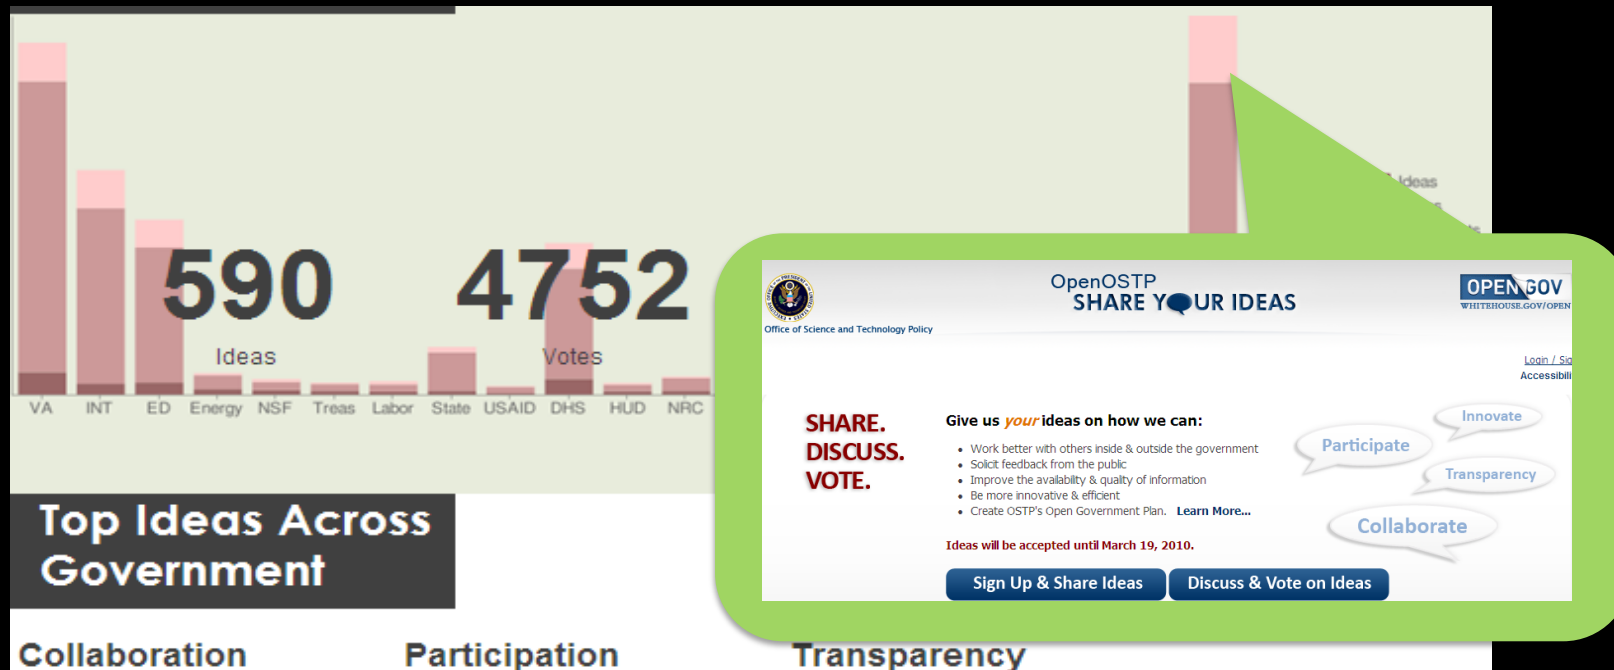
590
Ideas

4752
Votes

VA INT ED Energy NSF Treas Labor State USAID DHS HUD NRC

Ideas

Top Ideas Across Government

Collaboration Participation Transparency

Office of Science and Technology Policy

OpenOSTP
SHARE YOUR IDEAS

OPEN GOV
WHITEHOUSE.GOV/OPEN

Login / Sig
Accessibili

SHARE.
DISCUSS.
VOTE.

Give us *your* ideas on how we can:

- Work better with others inside & outside the government
- Solicit feedback from the public
- Improve the availability & quality of information
- Be more innovative & efficient
- Create OSTP's Open Government Plan. Learn More...

Ideas will be accepted until March 19, 2010.

Innovate
Participate
Transparency
Collaborate

Sign Up & Share Ideas
Discuss & Vote on Ideas